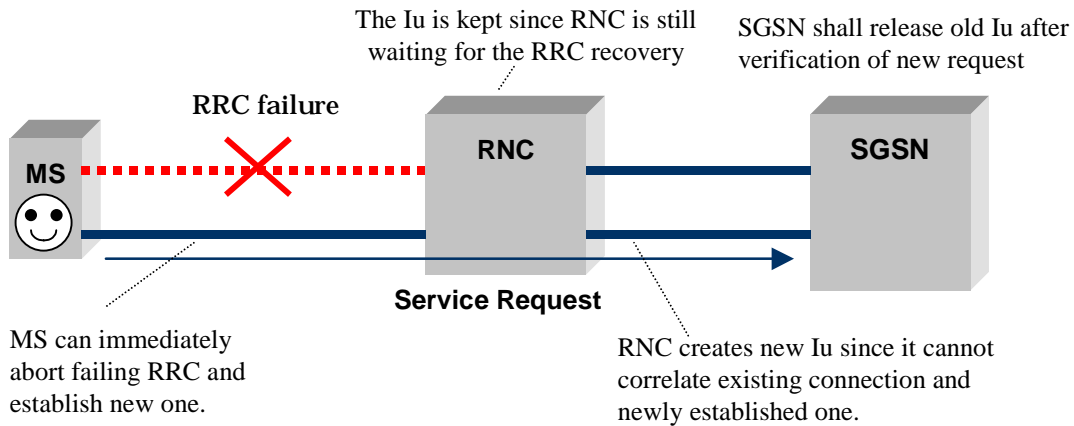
The Iu is kept since RNC is still waiting for the RRC recovery

SGSN shall release old Iu after verification of new request

RRC failure

MS

RNC

SGSN

Service Request

MS can immediately abort failing RRC and establish new one.

RNC creates new Iu since it cannot correlate existing connection and newly established one.